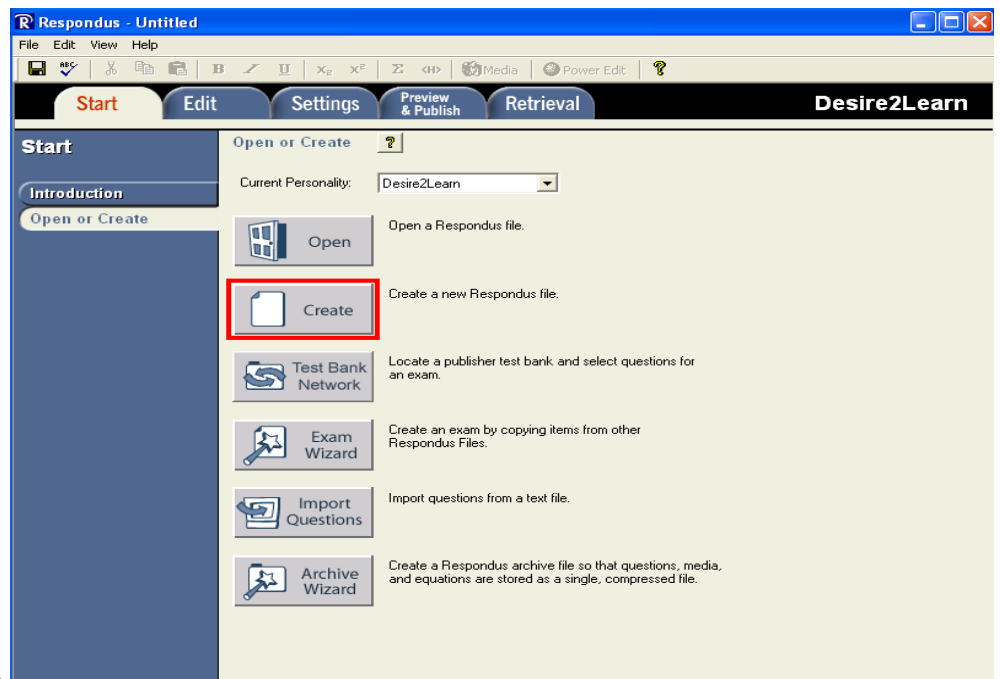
Respondus - Untitled

File Edit View Help

B I U $X_2$ $X^2$ Σ <H> Media Power Edit ?

Start Edit Settings Preview & Publish Retrieval Desire2Learn

Start

Introduction

Open or Create

Open or Create ?

Current Personality: Desire2Learn

Open
Open a Respondus file.

Create
Create a new Respondus file.

Test Bank Network
Locate a publisher test bank and select questions for an exam.

Exam Wizard
Create an exam by copying items from other Respondus Files.

Import Questions
Import questions from a text file.

Archive Wizard
Create a Respondus archive file so that questions, media, and equations are stored as a single, compressed file.